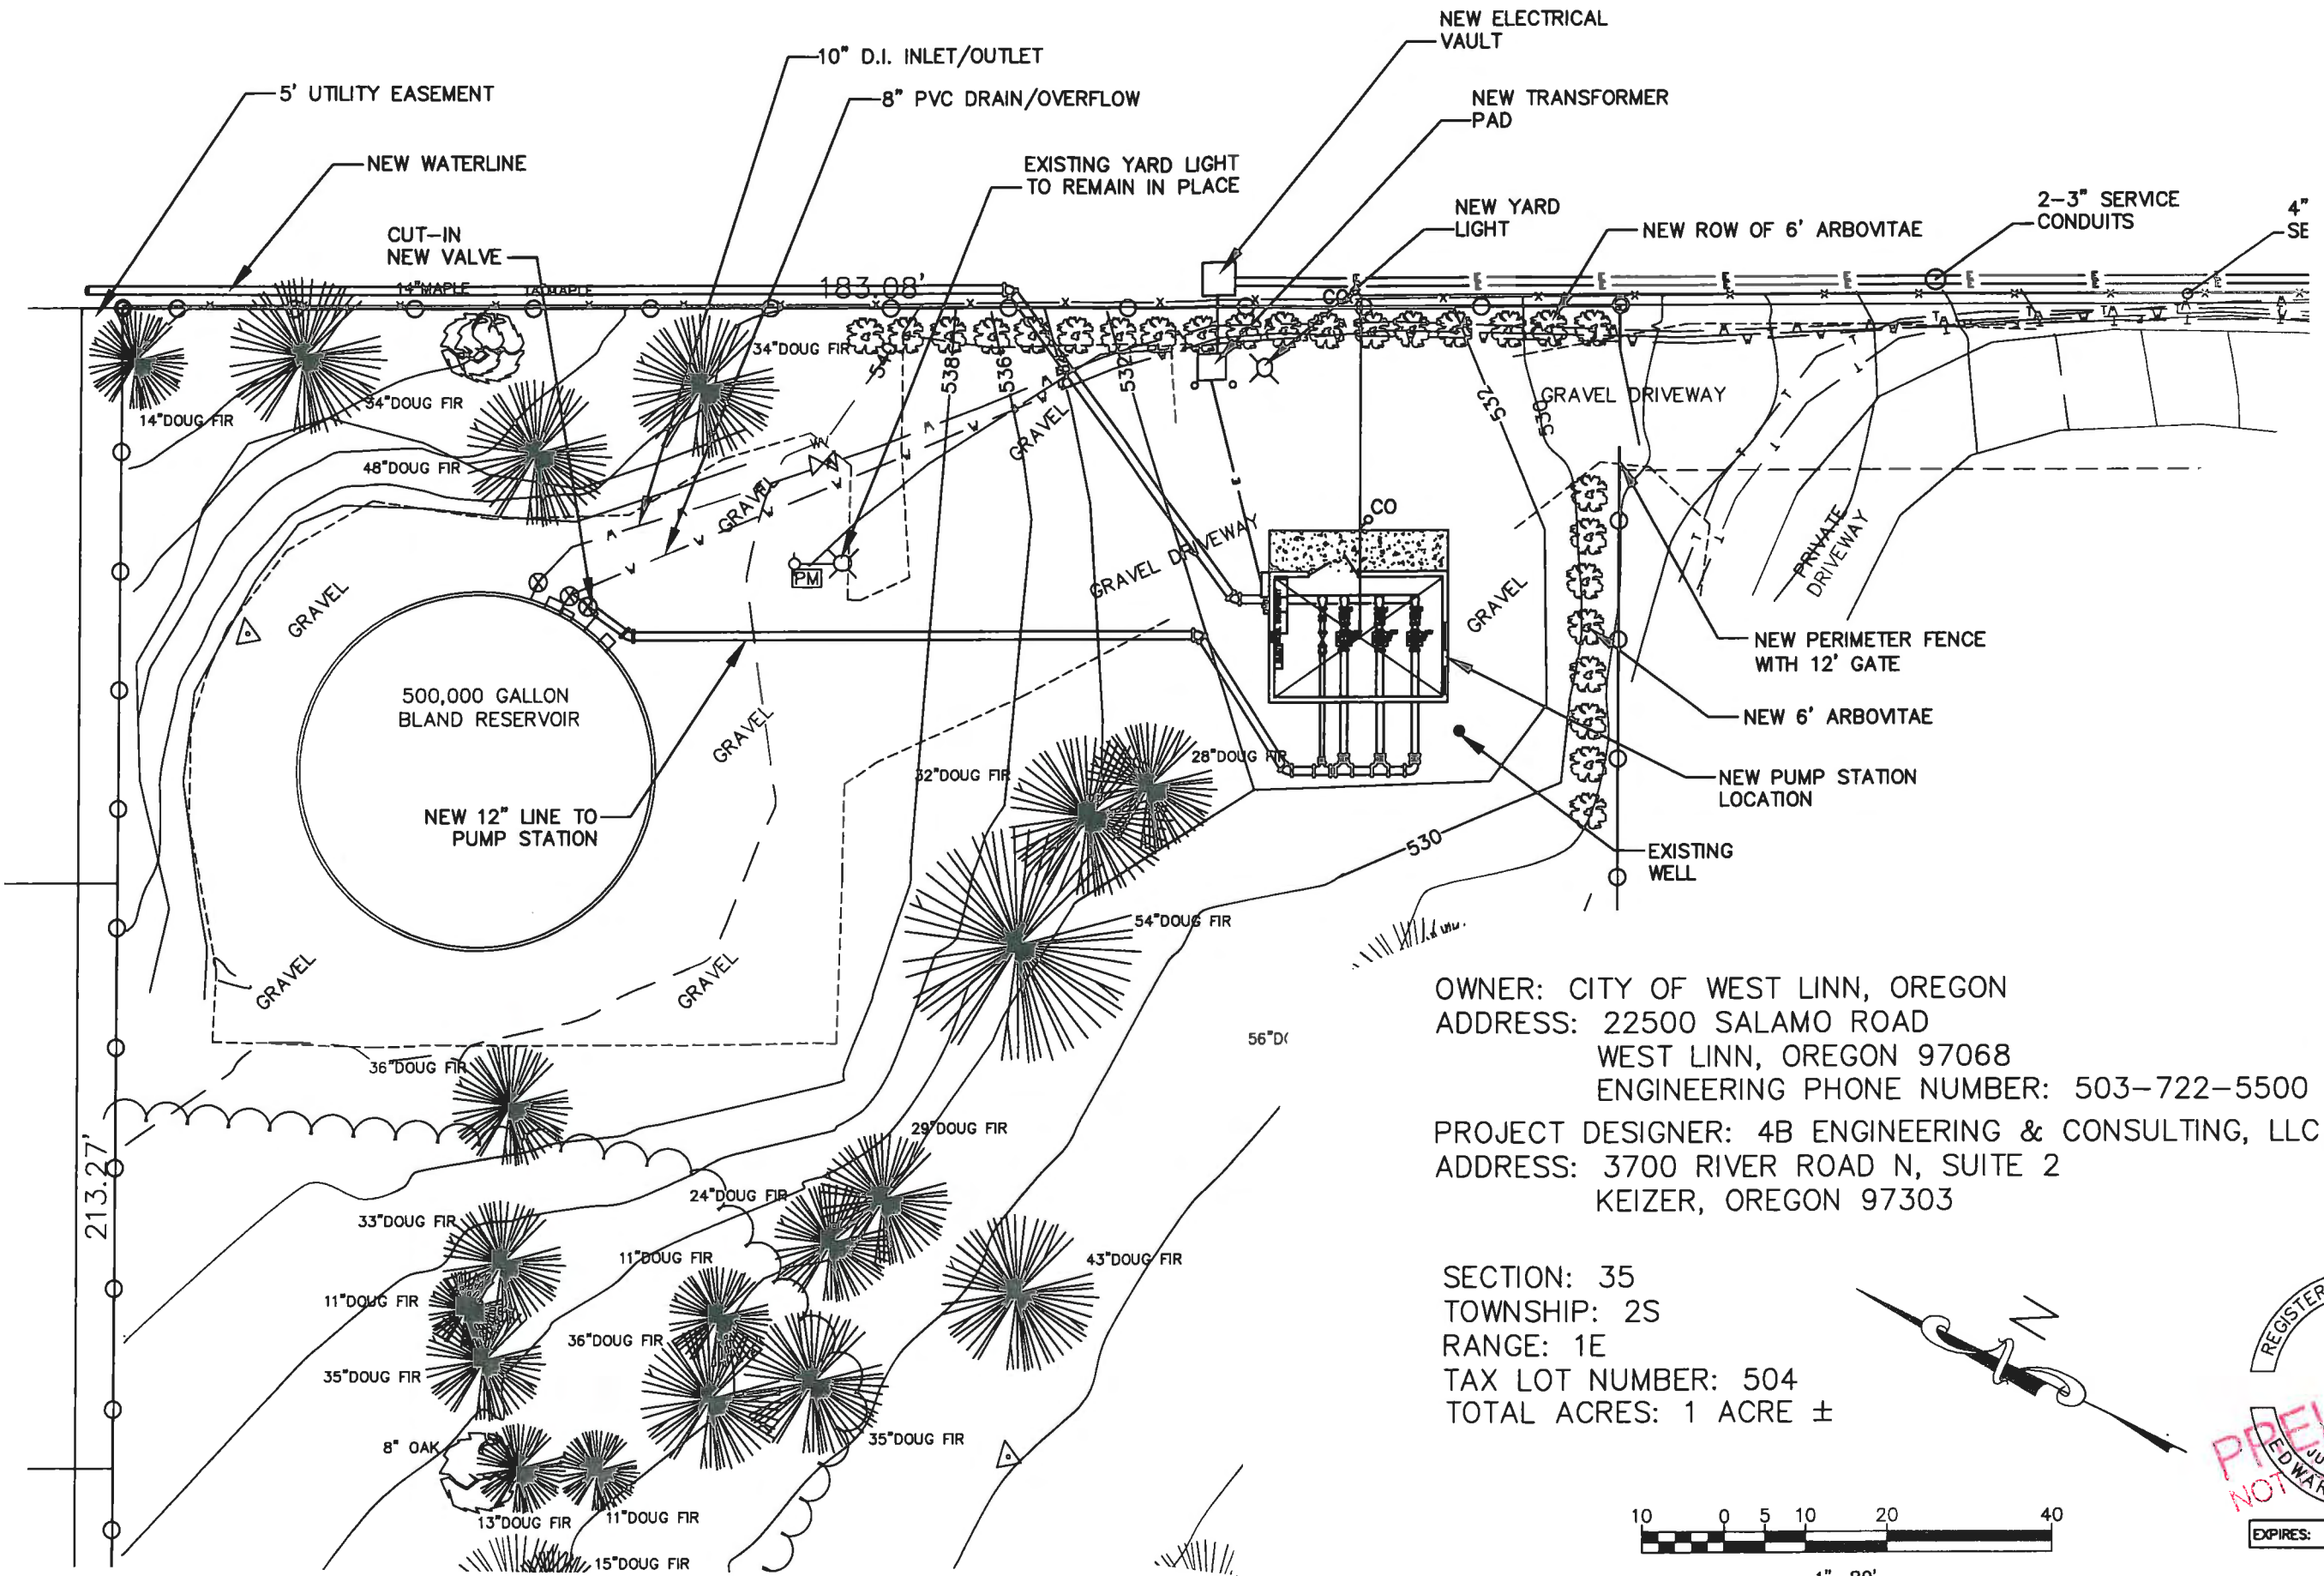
NEW ELECTRICAL VAULT

10" D.I. INLET/OUTLET

5' UTILITY EASEMENT

8" PVC DRAIN/OVERFLOW

NEW TRANSFORMER PAD

NEW WATERLINE

EXISTING YARD LIGHT TO REMAIN IN PLACE

NEW YARD LIGHT

NEW ROW OF 6' ARBOVITAE

2-3" SERVICE CONDUITS

4" SE

CUT-IN NEW VALVE

14"MAPLE

14"MAPLE

183.08'

CO

34"DOUG FIR

14"DOUG FIR

34"DOUG FIR

48"DOUG FIR

540

538

536

534

532

532

530

GRAVEL

GRAVEL DRIVEWAY

GRAVEL

PM

CO

GRAVEL DRIVEWAY

PRIVATE DRIVEWAY

GRAVEL

GRAVEL

NEW PERIMETER FENCE WITH 12' GATE

500,000 GALLON BLAND RESERVOIR

GRAVEL

NEW 6' ARBOVITAE

28"DOUG FIR

32"DOUG FIR

NEW PUMP STATION LOCATION

NEW 12" LINE TO PUMP STATION

530

EXISTING WELL

54"DOUG FIR

GRAVEL

GRAVEL

OWNER: CITY OF WEST LINN, OREGON
ADDRESS: 22500 SALAMO ROAD
WEST LINN, OREGON 97068
ENGINEERING PHONE NUMBER: 503-722-5500

56"D(

36"DOUG FIR

PROJECT DESIGNER: 4B ENGINEERING & CONSULTING, LLC
ADDRESS: 3700 RIVER ROAD N, SUITE 2
KEIZER, OREGON 97303

213.27'

29"DOUG FIR

24"DOUG FIR

33"DOUG FIR

11"DOUG FIR

43"DOUG FIR

11"DOUG FIR

36"DOUG FIR

35"DOUG FIR

8" OAK

35"DOUG FIR

13"DOUG FIR

11"DOUG FIR

15"DOUG FIR

SECTION: 35
TOWNSHIP: 2S
RANGE: 1E
TAX LOT NUMBER: 504
TOTAL ACRES: 1 ACRE ±

N

10 0 5 10 20 40

1" = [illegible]

REGISTER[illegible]

PRE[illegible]

NOT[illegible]

EDWAR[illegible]

EXPIRES: